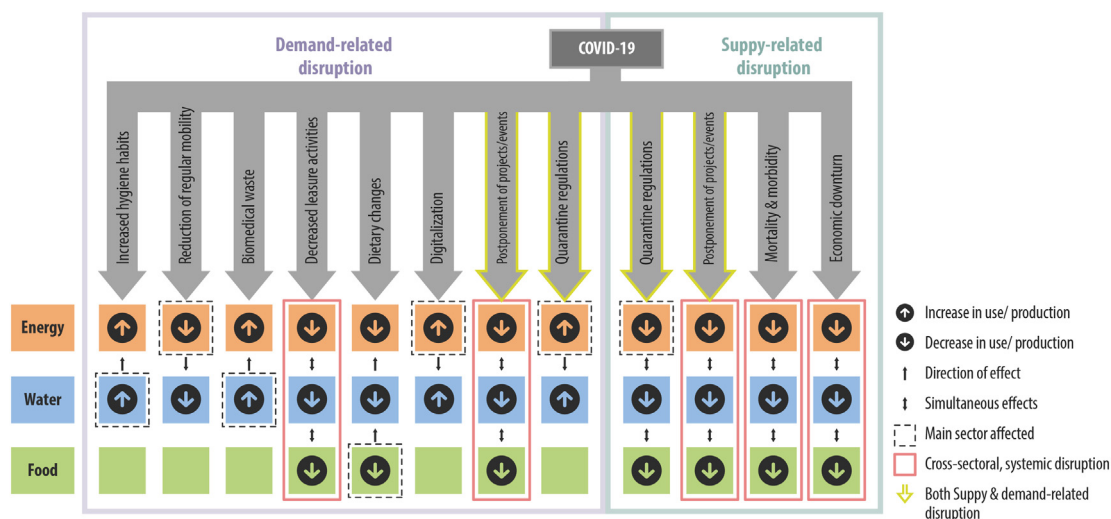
Demand-related disruption

COVID-19

Suppy-related disruption

Increased hygiene habits

Reduction of regular mobility

Biomedical waste

Decreased leasure activities

Dietary changes

Digitalization

Postponement of projects/events

Quarantine regulations

Quarantine regulations

Postponement of projects/events

Mortality & morbidity

Economic downturn

Energy

Water

Food

Increase in use/ production

Decrease in use/ production

Direction of effect

Simultaneous effects

Main sector affected

Cross-sectoral, systemic disruption

Both Suppy & demand-related disruption